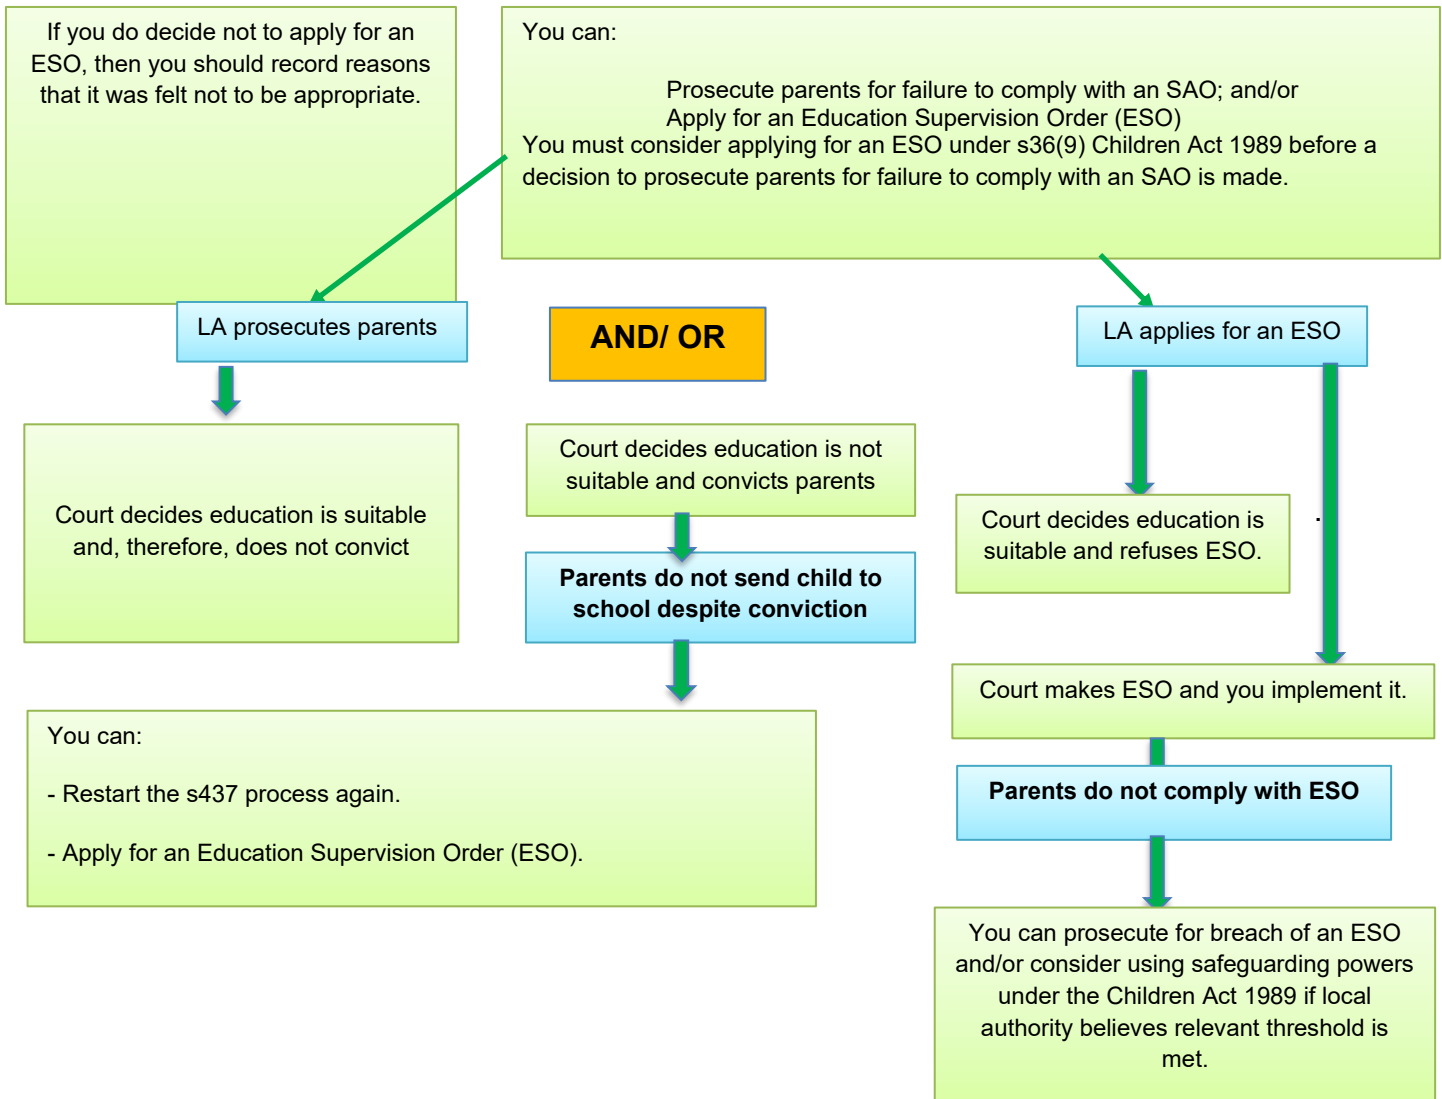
If you do decide not to apply for an ESO, then you should record reasons that it was felt not to be appropriate.

You can:

Prosecute parents for failure to comply with an SAO; and/or
Apply for an Education Supervision Order (ESO)
You must consider applying for an ESO under s36(9) Children Act 1989 before a decision to prosecute parents for failure to comply with an SAO is made.

LA prosecutes parents

AND/ OR

LA applies for an ESO

Court decides education is suitable and, therefore, does not convict

Court decides education is not suitable and convicts parents

Parents do not send child to school despite conviction

Court decides education is suitable and refuses ESO.

Court makes ESO and you implement it.

Parents do not comply with ESO

You can:

- Restart the s437 process again.

- Apply for an Education Supervision Order (ESO).

You can prosecute for breach of an ESO and/or consider using safeguarding powers under the Children Act 1989 if local authority believes relevant threshold is met.